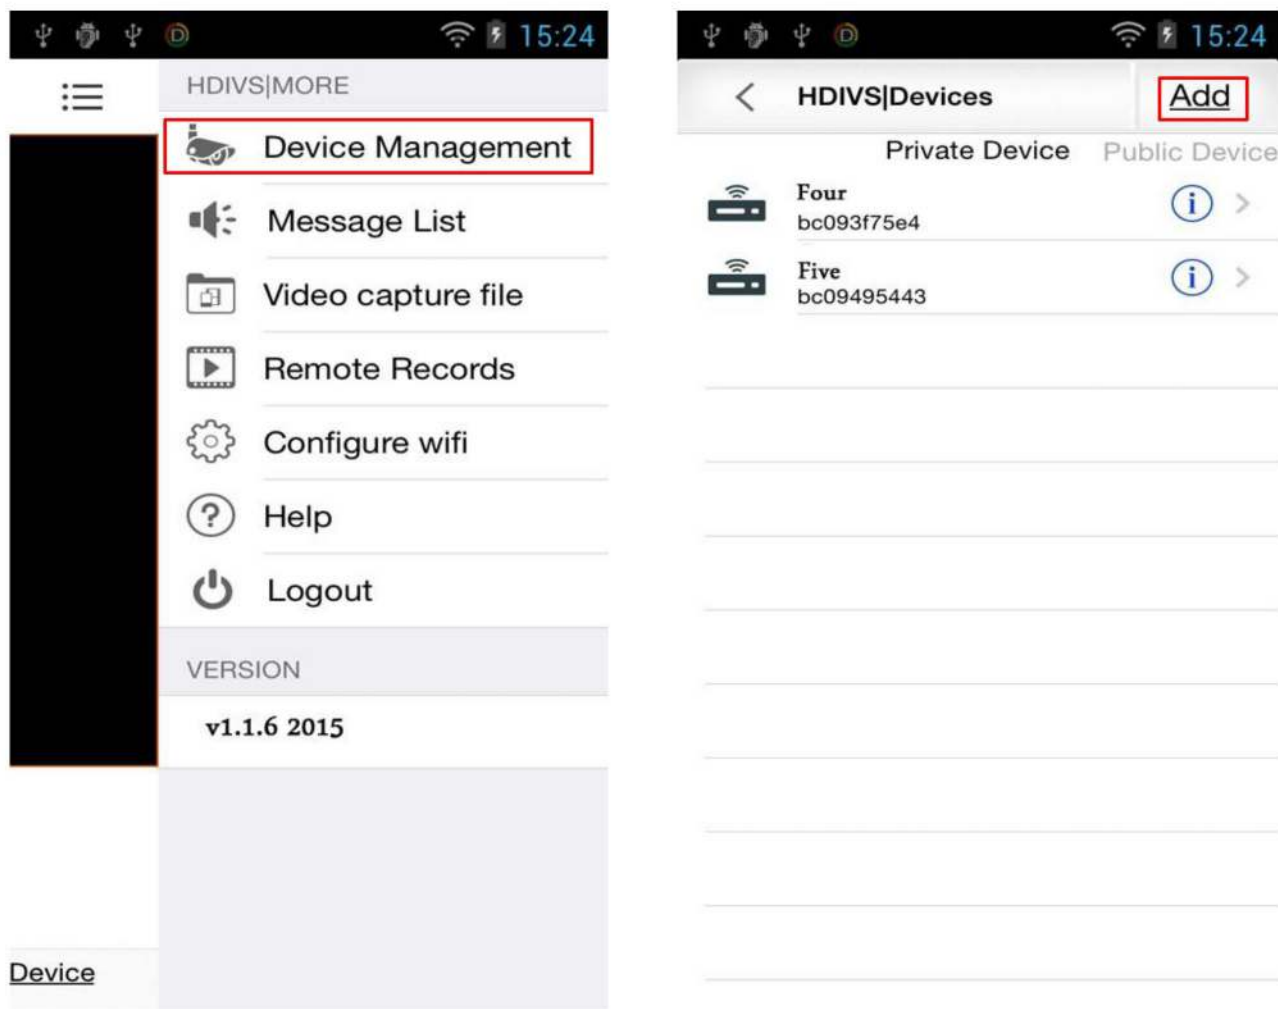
15:24

HDIVS|MORE

Device Management

Message List

Video capture file

Remote Records

Configure wifi

Help

Logout

VERSION

v1.1.6 2015

Device

15:24

HDIVS|Devices

Add

Private Device

Public Device

Four
bc093f75e4

Five
bc09495443